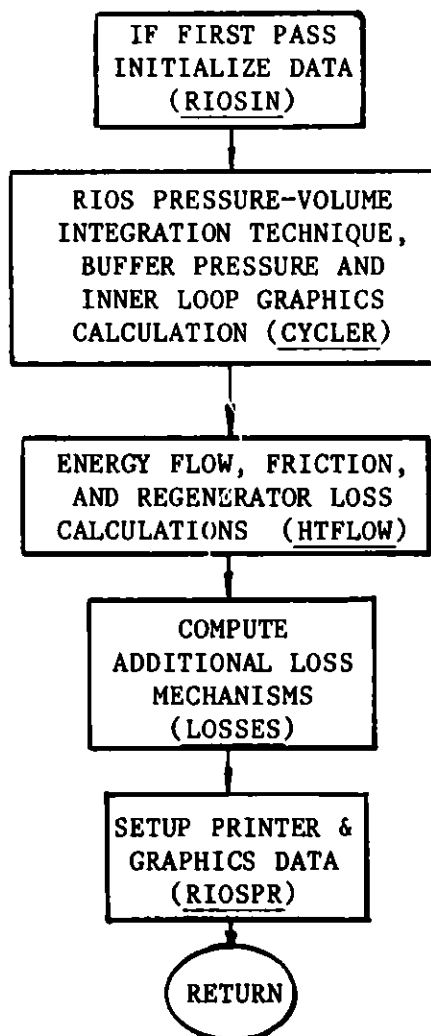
IF FIRST PASS INITIALIZE DATA (RIOSIN)

RIOS PRESSURE-VOLUME INTEGRATION TECHNIQUE, BUFFER PRESSURE AND INNER LOOP GRAPHICS CALCULATION (CYCLER)

ENERGY FLOW, FRICTION, AND REGENERATOR LOSS CALCULATIONS (HTFLOW)

COMPUTE ADDITIONAL LOSS MECHANISMS (LOSSES)

SETUP PRINTER & GRAPHICS DATA (RIOSPR)

RETURN